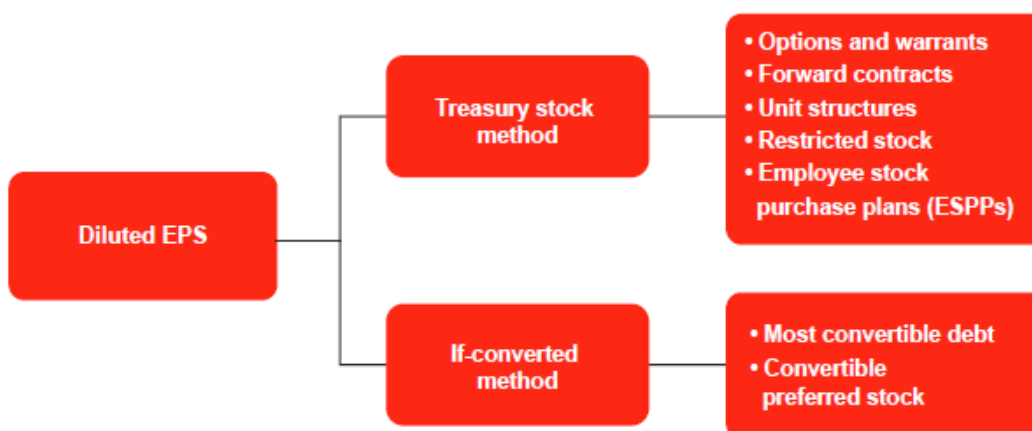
Diluted EPS

Treasury stock method

• Options and warrants
• Forward contracts
• Unit structures
• Restricted stock
• Employee stock purchase plans (ESPPs)

If-converted method

• Most convertible debt
• Convertible preferred stock